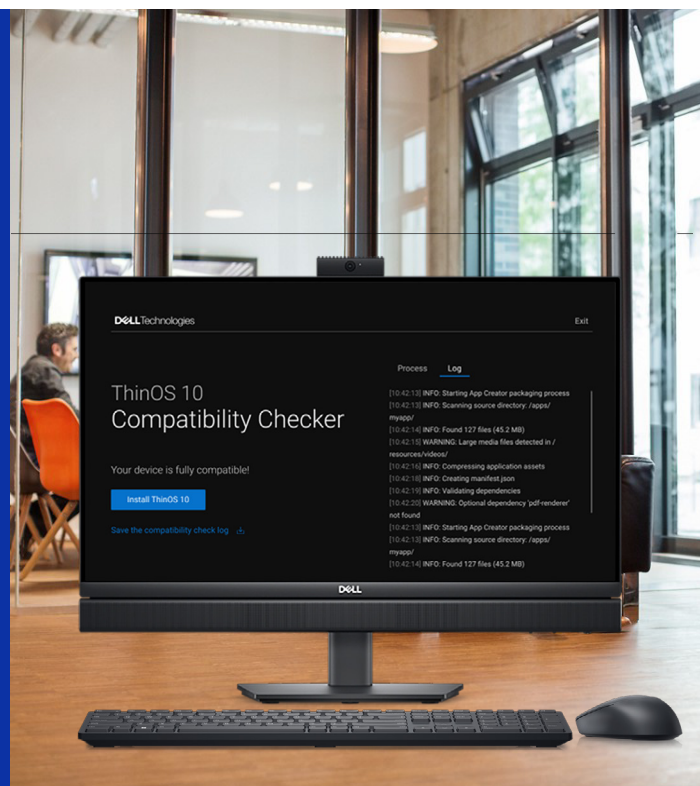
DELLTechnologies

Exit

ThinOS 10
Compatibility Checker

Your device is fully compatible!

Install ThinOS 10

Save the compatibility check log

Process Log

[10:42:12] INFO: Starting App Creator packaging process
[10:42:13] INFO: Scanning source directory: /apps/myapp/
[10:42:14] INFO: Found 127 files (45.2 MB)
[10:42:15] WARNING: Large media files detected in /resources/videos/
[10:42:16] INFO: Compressing application assets
[10:42:18] INFO: Creating manifest.json
[10:42:19] INFO: Validating dependencies
[10:42:20] WARNING: Optional dependency 'pdf-renderer' not found
[10:42:12] INFO: Starting App Creator packaging process
[10:42:13] INFO: Scanning source directory: /apps/myapp/
[10:42:14] INFO: Found 127 files (45.2 MB)

DELL